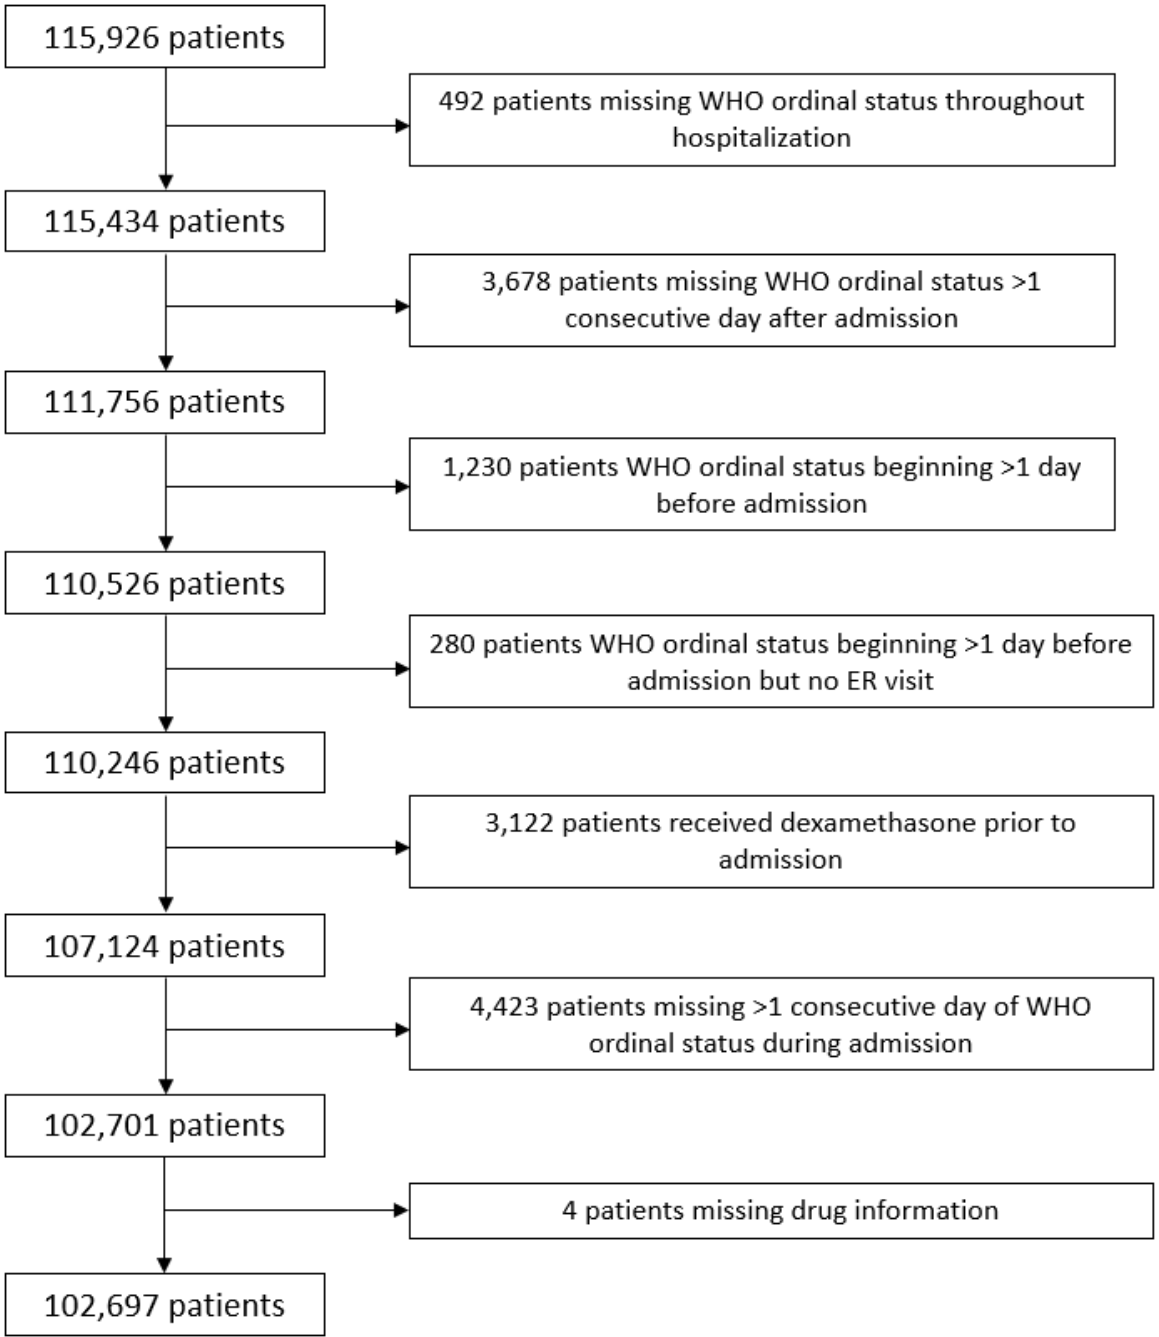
115,926 patients

492 patients missing WHO ordinal status throughout hospitalization

115,434 patients

3,678 patients missing WHO ordinal status >1 consecutive day after admission

111,756 patients

1,230 patients WHO ordinal status beginning >1 day before admission

110,526 patients

280 patients WHO ordinal status beginning >1 day before admission but no ER visit

110,246 patients

3,122 patients received dexamethasone prior to admission

107,124 patients

4,423 patients missing >1 consecutive day of WHO ordinal status during admission

102,701 patients

4 patients missing drug information

102,697 patients